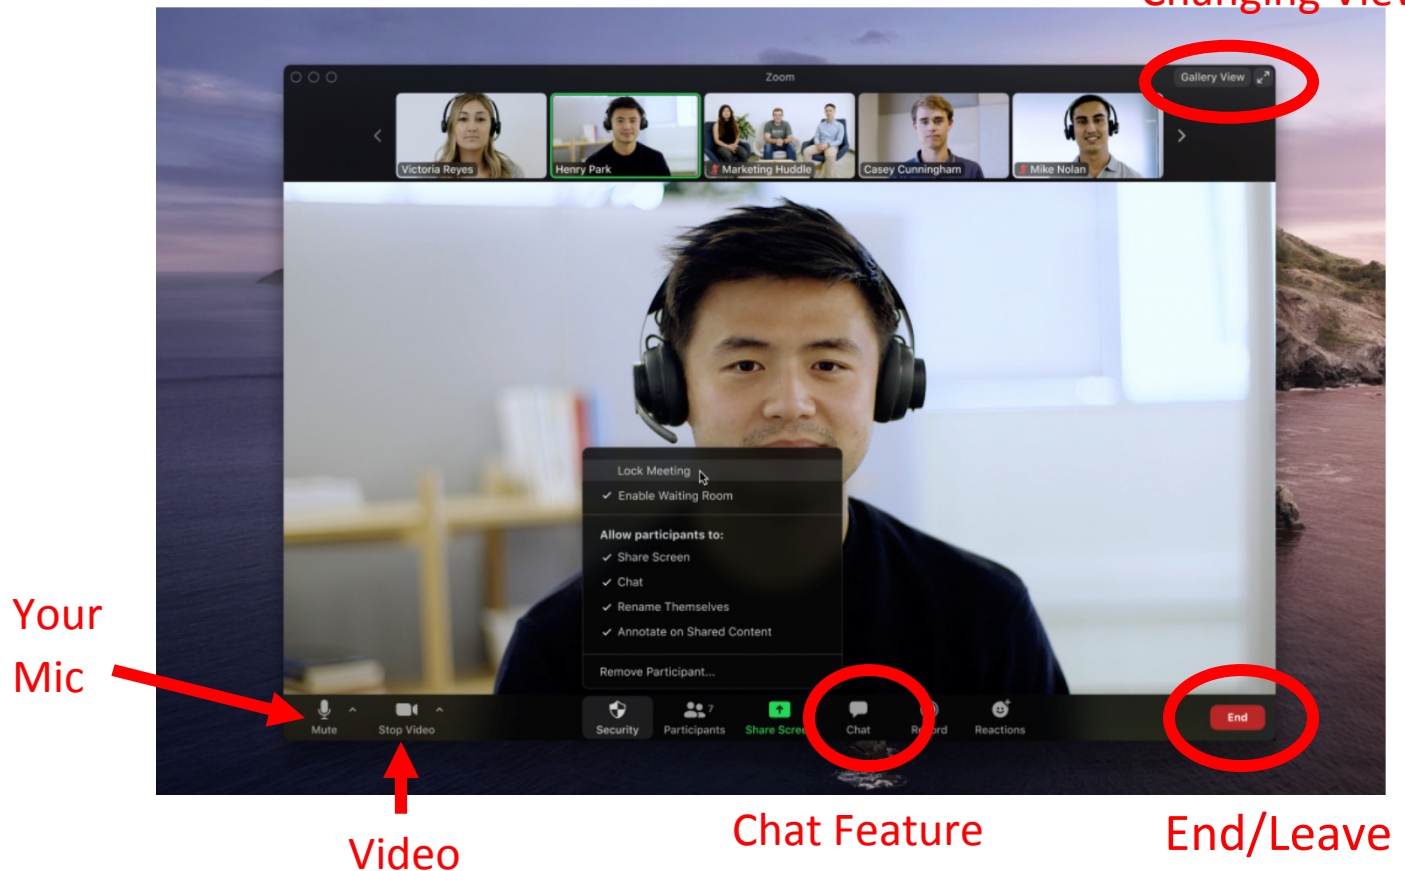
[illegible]

Zoom

Gallery View

Victoria Reyes
Henry Park
Marketing Huddle
Casey Cunningham
Mike Nolan

Lock Meeting
Enable Waiting Room

Allow participants to:
Share Screen
Chat
Rename Themselves
Annotate on Shared Content

Remove Participant...

Mute
Stop Video
Security
Participants 7
Share Scree
Chat
Re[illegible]rd
Reactions
End

Your Mic

Video

Chat Feature

End/Leave